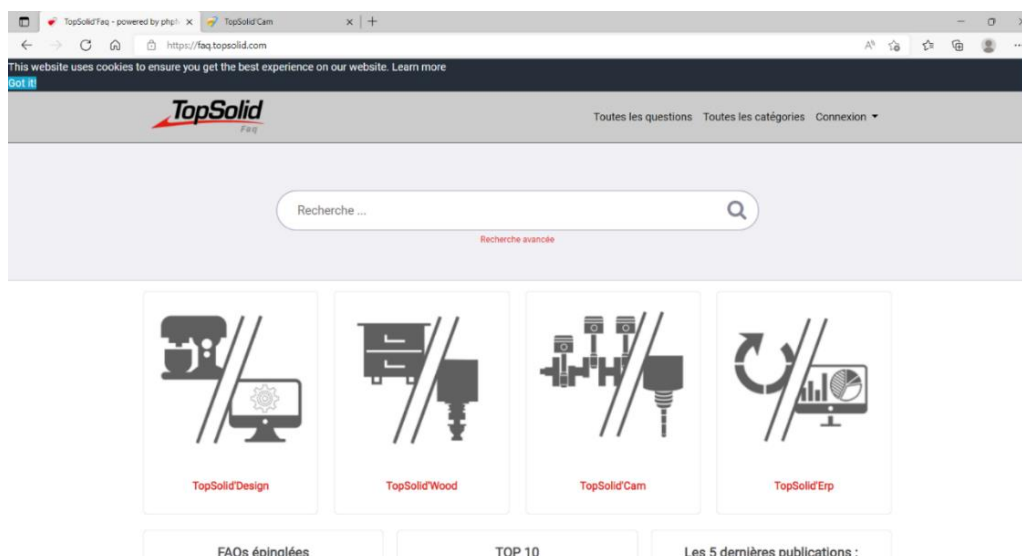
TopSolid'Faq - powered by phpf ×
TopSolid'Cam ×
https://faq.topsolid.com

This website uses cookies to ensure you get the best experience on our website. Learn more
Got it!

TopSolid
Faq

Toutes les questions Toutes les catégories Connexion

Recherche ...

Recherche avancée

TopSolid'Design

TopSolid'Wood

TopSolid'Cam

TopSolid'Erp

FAQs épinglées

TOP 10

Les 5 dernières publications :